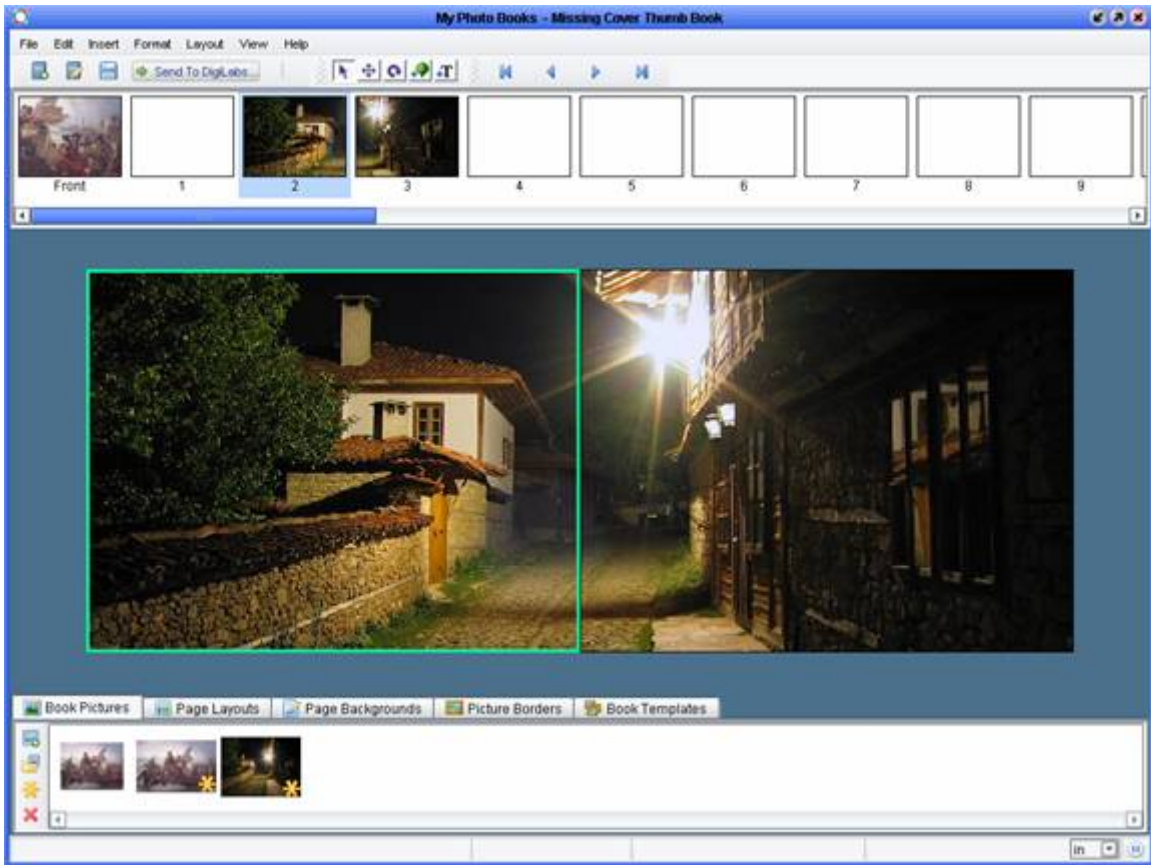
My Photo Books - Missing Cover Thumb Book

File Edit Insert Format Layout View Help

Send To DigiLabs...

Front 1 2 3 4 5 6 7 8 9

Book Pictures Page Layouts Page Backgrounds Picture Borders Book Templates

in